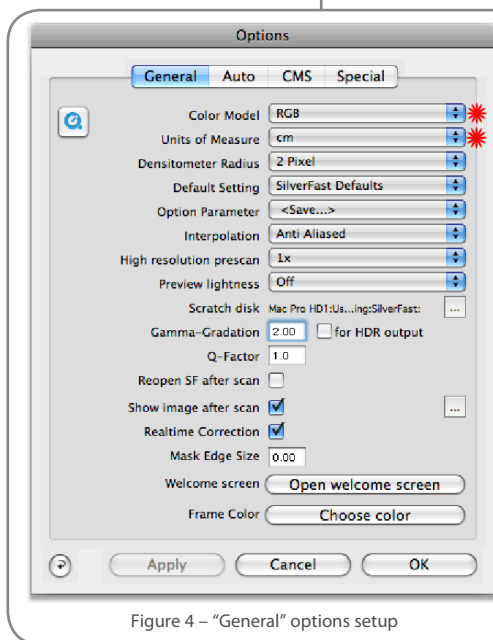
Options

General Auto CMS Special

Color Model RGB

Units of Measure cm

Densitometer Radius 2 Pixel

Default Setting SilverFast Defaults

Option Parameter <Save...>

Interpolation Anti Aliased

High resolution prescan 1x

Preview lightness Off

Scratch disk Mac Pro HD1:Us...ing:SilverFast: ...

Gamma-Gradation 2.00 for HDR output

Q-Factor 1.0

Reopen SF after scan

Show image after scan ...

Realtime Correction

Mask Edge Size 0.00

Welcome screen Open welcome screen

Frame Color Choose color

Apply Cancel OK

Figure 4 – "General" options setup